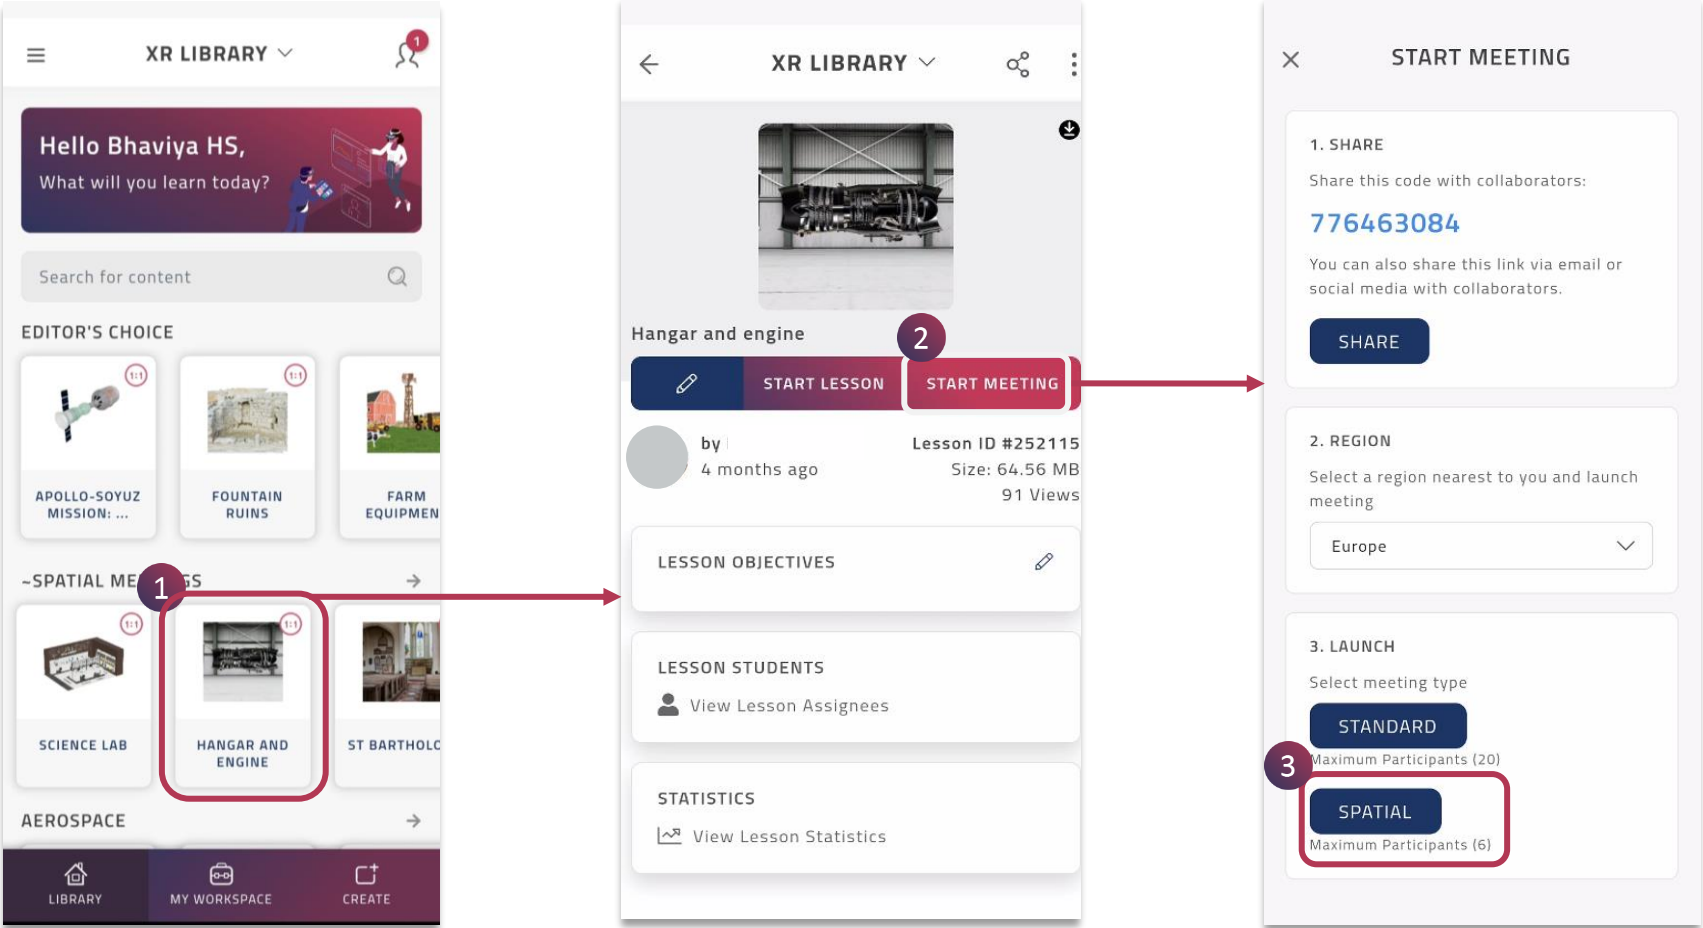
XR LIBRARY

1

Hello Bhaviya HS,
What will you learn today?

Search for content

EDITOR'S CHOICE

1:1
APOLLO-SOYUZ MISSION: ...

1:1
FOUNTAIN RUINS

FARM EQUIPMEN

-SPATIAL ME 1 GS

1:1
SCIENCE LAB

1:1
HANGAR AND ENGINE

ST BARTHOLO

AEROSPACE

LIBRARY
MY WORKSPACE
CREATE

XR LIBRARY

Hangar and engine

2

START LESSON
START MEETING

by
4 months ago

Lesson ID #252115
Size: 64.56 MB
91 Views

LESSON OBJECTIVES

LESSON STUDENTS
View Lesson Assignees

STATISTICS
View Lesson Statistics

START MEETING

1. SHARE
Share this code with collaborators:
776463084
You can also share this link via email or social media with collaborators.
SHARE

2. REGION
Select a region nearest to you and launch meeting
Europe

3. LAUNCH
Select meeting type
STANDARD
Maximum Participants (20)
3
SPATIAL
Maximum Participants (6)